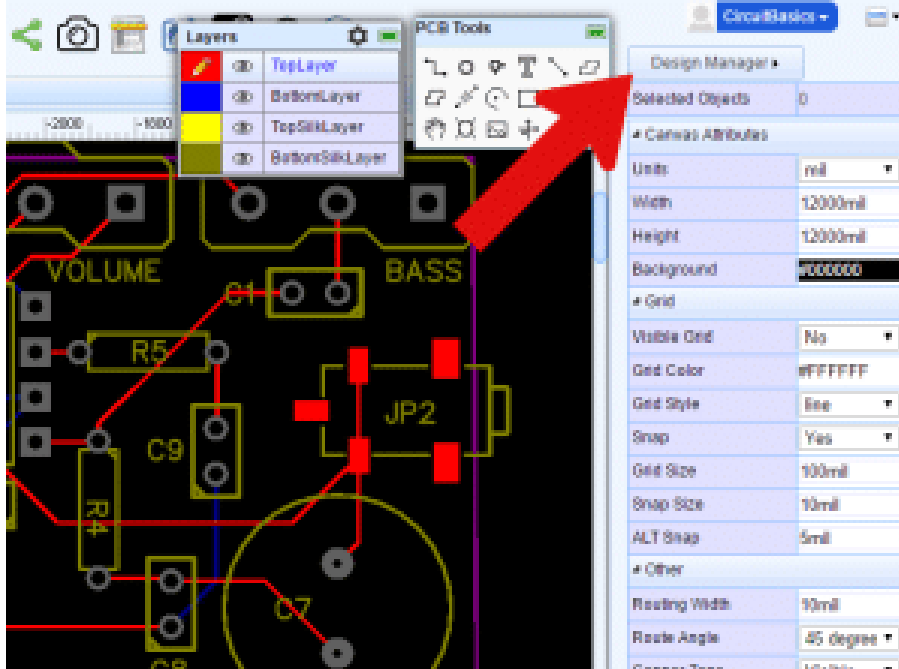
CircuitBasics ▾

Layers

TopLayer

BottomLayer

TopSilkLayer

BottomSilkLayer

PCB Tools

-2000

-1000

VOLUME

BASS

C1

R5

JP2

C9

R4

C7

C8

Design Manager ▸

| | |
|---|---|
| Selected Objects | 0 |
| ▴ Canvas Attributes | |
| Units | mil ▾ |
| Width | 12000mil |
| Height | 12000mil |
| Background | #000000 |
| ▴ Grid | |
| Visible Grid | No ▾ |
| Grid Color | #FFFFFF |
| Grid Style | line ▾ |
| Snap | Yes ▾ |
| Grid Size | 100mil |
| Snap Size | 10mil |
| ALT Snap | 5mil |
| ▴ Other | |
| Routing Width | 10mil |
| Route Angle | 45 degree ▾ |
| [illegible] | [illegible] |